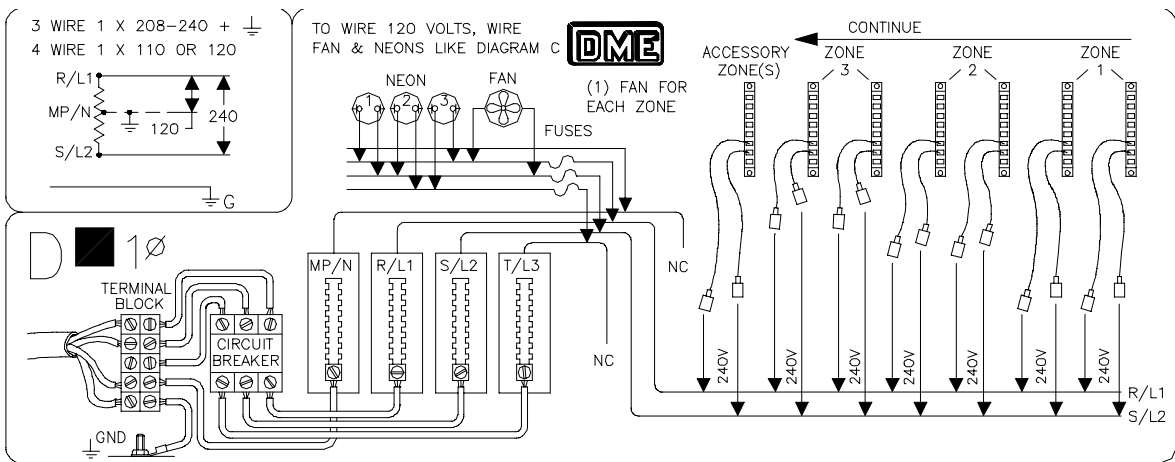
3 WIRE 1 X 208–240 + ⏚
4 WIRE 1 X 110 OR 120

R/L1
MP/N
120
240
S/L2
G

TO WIRE 120 VOLTS, WIRE FAN & NEONS LIKE DIAGRAM C

DME

NEON
1 2 3
FAN
(1) FAN FOR EACH ZONE
FUSES

CONTINUE
ACCESSORY ZONE(S)
ZONE 3
ZONE 2
ZONE 1

D 1Ø

TERMINAL BLOCK
CIRCUIT BREAKER
GND

MP/N
R/L1
S/L2
T/L3

NC
NC

240V
240V
240V
240V
240V
240V
240V

R/L1
S/L2